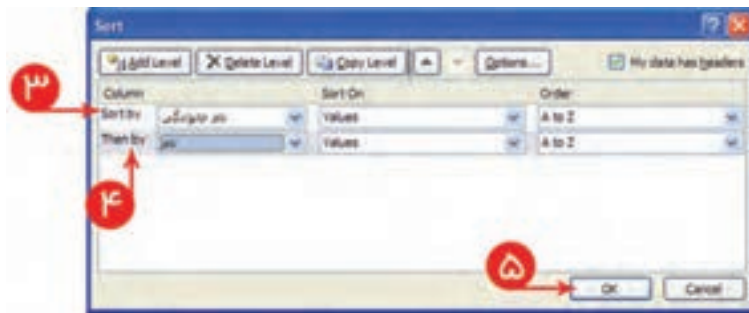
Sort

Add Level | Delete Level | Copy Level | Options... | My data has headers

| Column | | Sort On | Order |
|---|---|---|---|
| Sort by | نام خانوادگی | Values | A to Z |
| Then by | نام | Values | A to Z |

۳
۴
۵

OK | Cancel